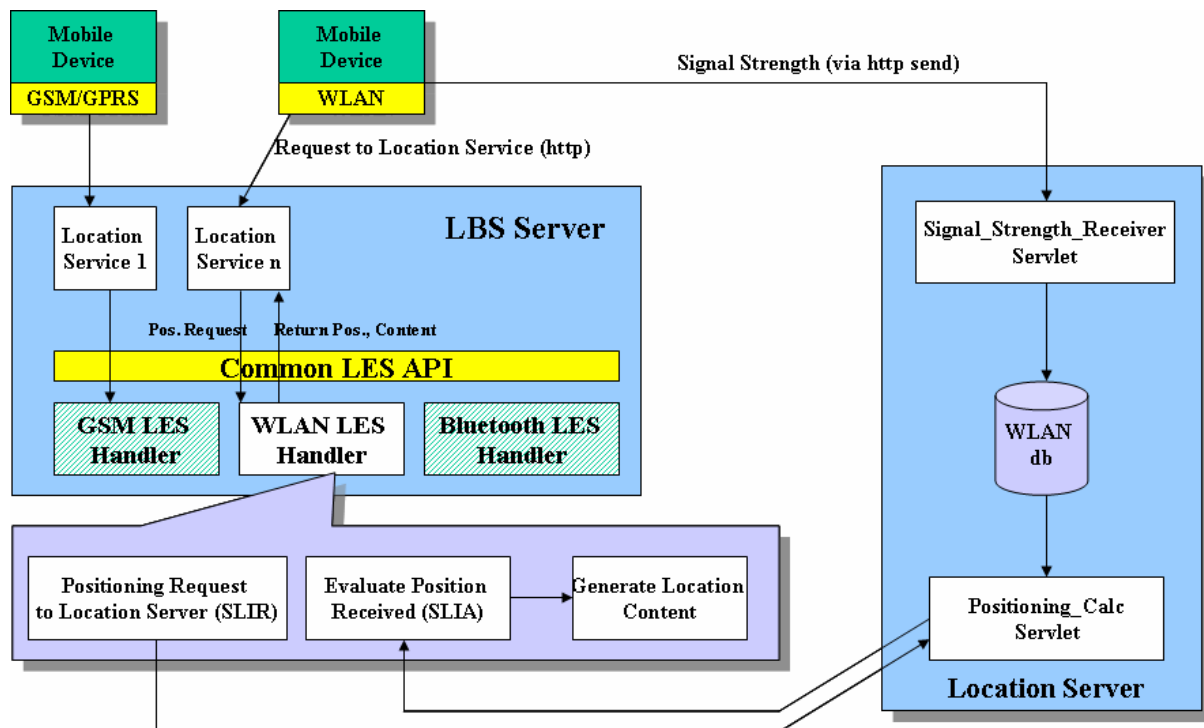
Mobile Device
GSM/GPRS

Mobile Device
WLAN

Signal Strength (via http send)

Request to Location Service (http)

LBS Server

Location Service 1

Location Service n

Pos. Request

Return Pos., Content

Common LES API

GSM LES Handler

WLAN LES Handler

Bluetooth LES Handler

Positioning Request to Location Server (SLIR)

Evaluate Position Received (SLIA)

Generate Location Content

Signal_Strength_Receiver Servlet

WLAN db

Positioning_Calc Servlet

Location Server